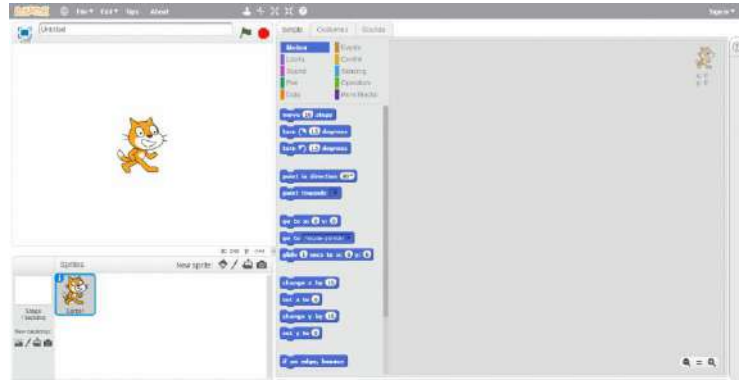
SCRATCH File▾ Edit▾ Tips About

Sign in ▾

Untitled

Scripts Costumes Sounds

Motion
Looks
Sound
Pen
Data

Events
Control
Sensing
Operators
More Blocks

move 10 steps

turn 15 degrees

turn 15 degrees

point in direction 90▾

point towards ▾

go to x: 0 y: 0

go to mouse-pointer ▾

glide 1 secs to x: 0 y: 0

change x by 10

set x to 0

change y by 10

set y to 0

if on edge, bounce

Sprites

New sprite:

Stage
1 backdrop

New backdrop:

Sprite1

x: 0
y: 0